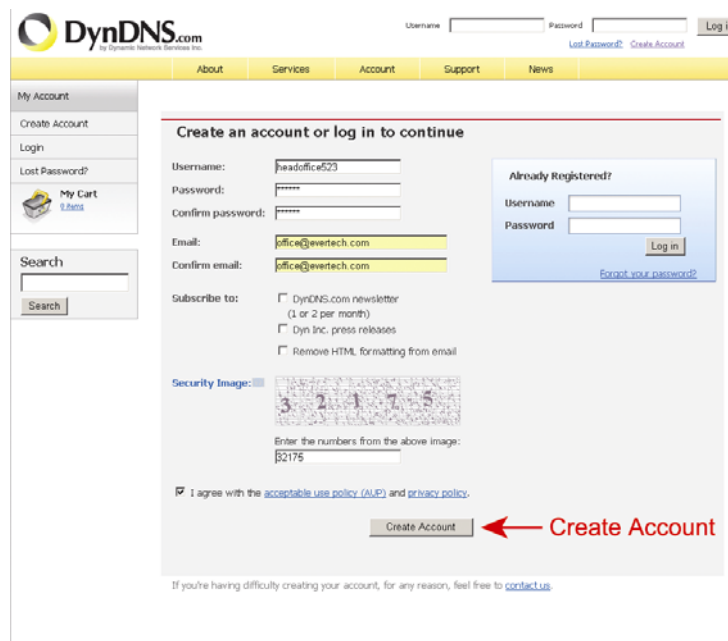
DynDNS.com
by Dynamic Network Services Inc.

Username
Password
Log i

Lost Password? Create Account

About
Services
Account
Support
News

My Account
Create Account
Login
Lost Password?
My Cart
0 items

Search
Search

Create an account or log in to continue

Username: headoffice523
Password: ******
Confirm password: ******

Email: office@evertech.com
Confirm email: office@evertech.com

Subscribe to:
DynDNS.com newsletter (1 or 2 per month)
Dyn Inc. press releases
Remove HTML formatting from email

Security Image:
3 2 1 7 5
Enter the numbers from the above image:
32175

I agree with the acceptable use policy (AUP) and privacy policy.

Create Account

Create Account

Already Registered?
Username
Password
Log in
Forgot your password?

If you're having difficulty creating your account, for any reason, feel free to contact us.